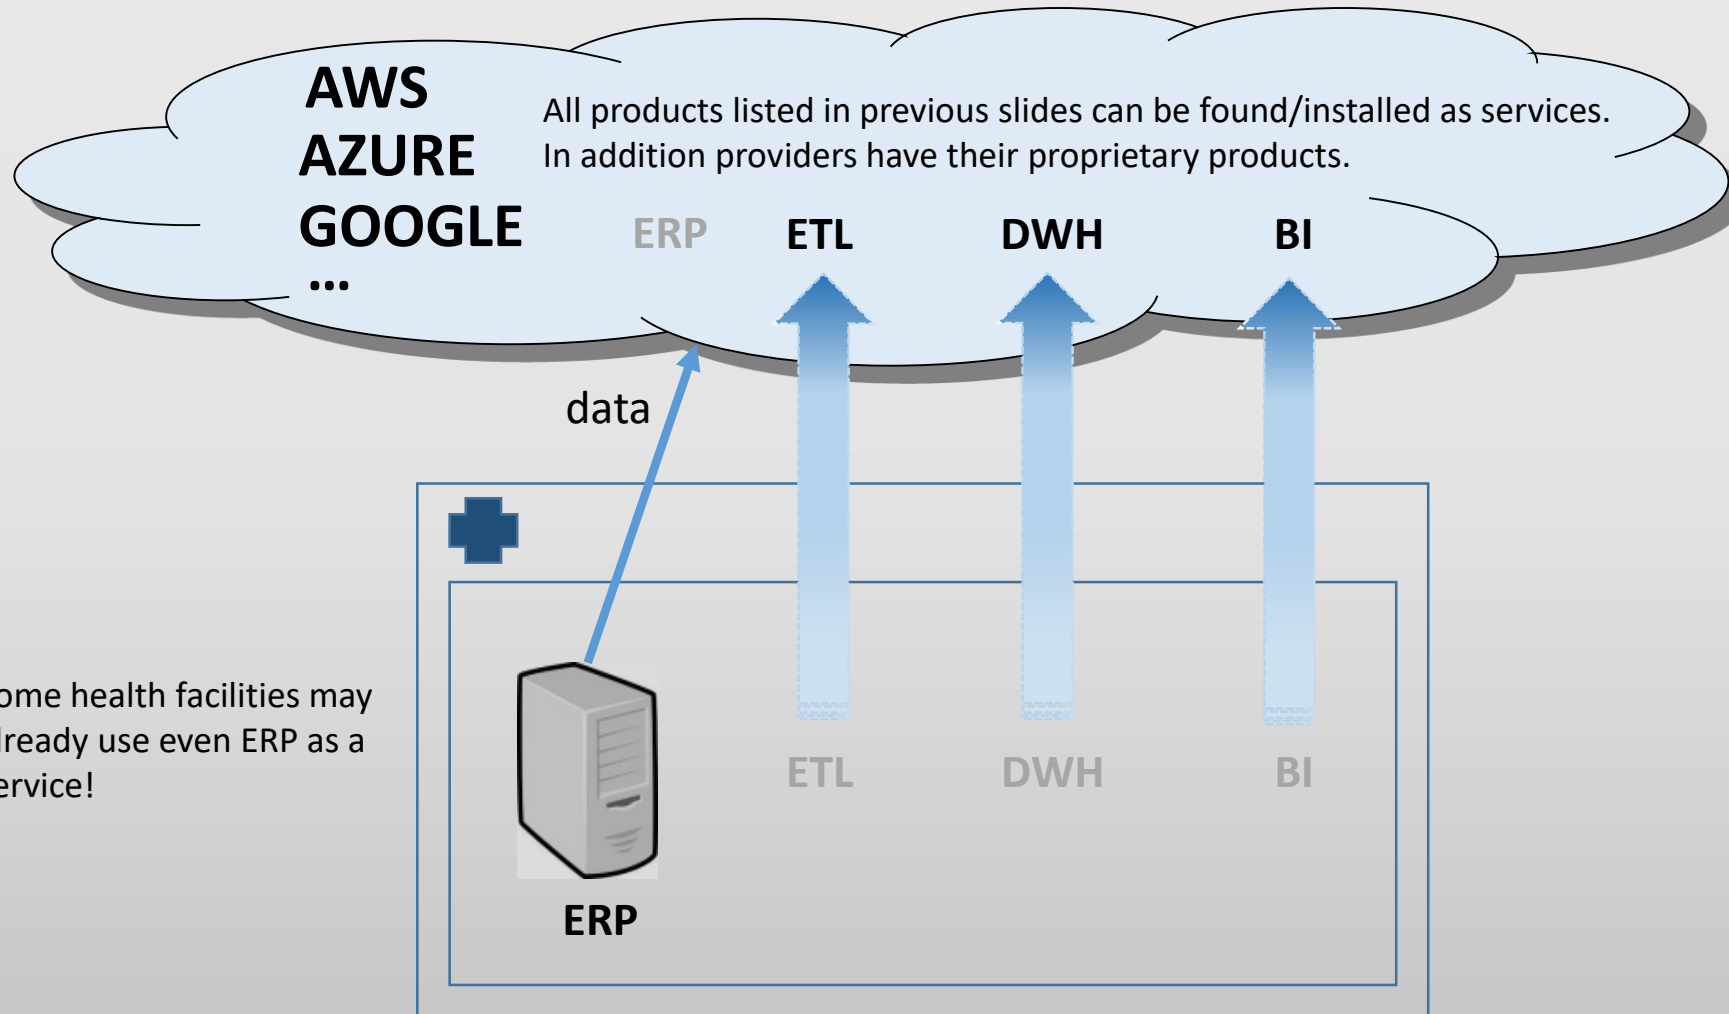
AWS
AZURE
GOOGLE
...

All products listed in previous slides can be found/installed as services. In addition providers have their proprietary products.

ERP ETL DWH BI

data

ome health facilities may lready use even ERP as a ervice!

ETL DWH BI

ERP